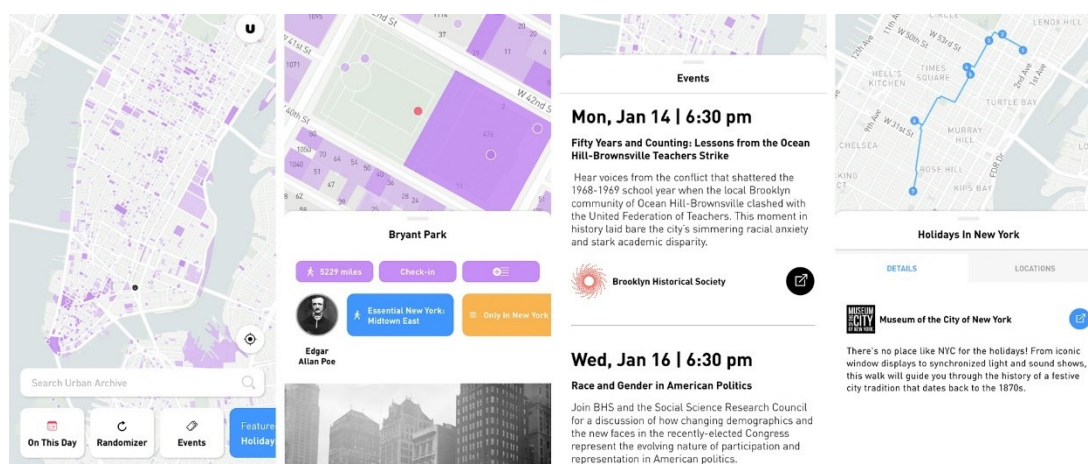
U

Search Urban Archive

On This Day

Randomizer

Events

Featured
Holiday

1095
W 41st St
1071
37
10
W 42nd St
47
1050
1040
64
56
51
47
2
476
14

Bryant Park

5229 miles

Check-in

Edgar Allan Poe

Essential New York: Midtown East

Only In New York

Events

Mon, Jan 14 | 6:30 pm

Fifty Years and Counting: Lessons from the Ocean Hill-Brownsville Teachers Strike

Hear voices from the conflict that shattered the 1968-1969 school year when the local Brooklyn community of Ocean Hill-Brownsville clashed with the United Federation of Teachers. This moment in history laid bare the city's simmering racial anxiety and stark academic disparity.

Brooklyn Historical Society

Wed, Jan 16 | 6:30 pm

Race and Gender in American Politics

Join BHS and the Social Science Research Council for a discussion of how changing demographics and the new faces in the recently-elected Congress represent the evolving nature of participation and representation in American politics.

HELL'S KITCHEN
TIMES SQUARE
W 50th St
W 53rd St
LENOX HILL
2nd Ave
1st Ave
TURTLE BAY
9th Ave
W 31st St
MURRAY HILL
CHELSEA
ROSE HILL
KIPS BAY
FDR Dr
11th Ave
12th Ave

Holidays In New York

DETAILS

LOCATIONS

MUSEUM OF THE CITY OF NEW YORK

Museum of the City of New York

There's no place like NYC for the holidays! From iconic window displays to synchronized light and sound shows, this walk will guide you through the history of a festive city tradition that dates back to the 1870s.